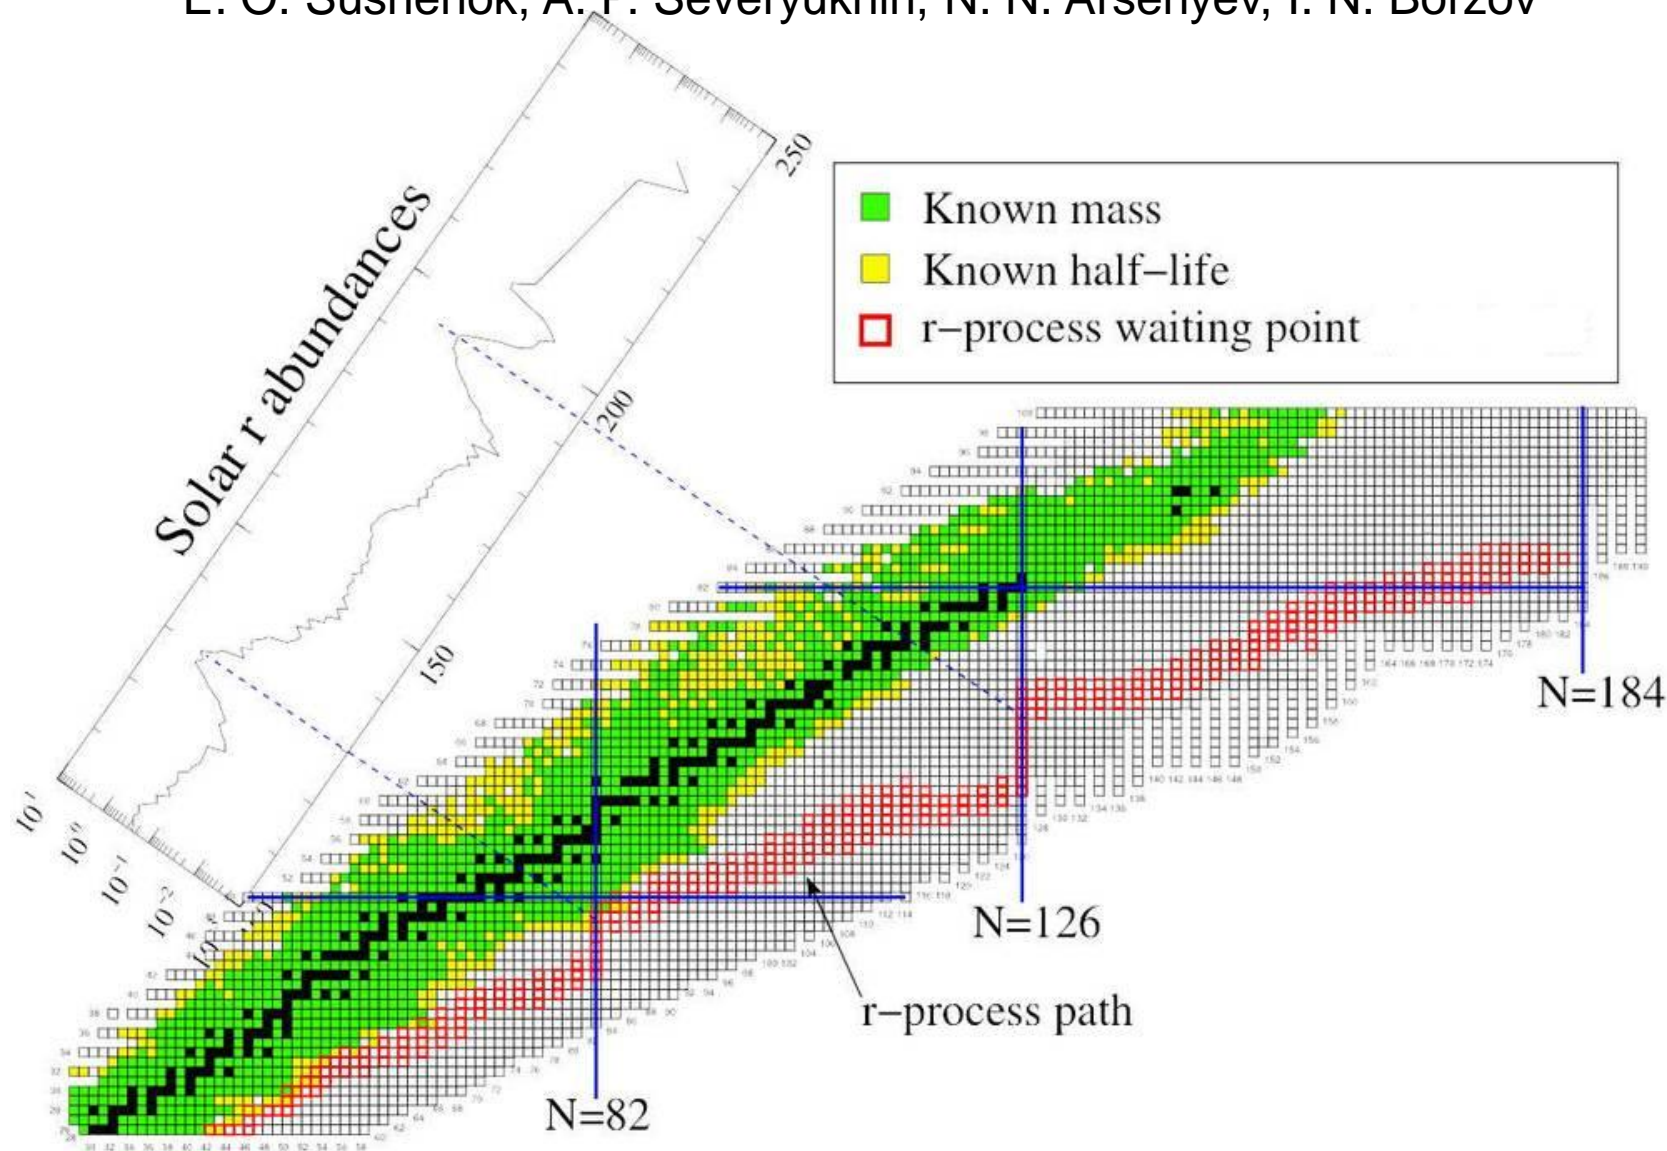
E. O. Sushenok, A. P. Severyukhin, N. N. Arsenyev, I. N. Borzov

Solar r abundances

250

200

150

$10^1$

$10^0$

$10^{-1}$

$10^{-2}$

Known mass

Known half−life

r−process waiting point

N=184

N=126

N=82

r−process path